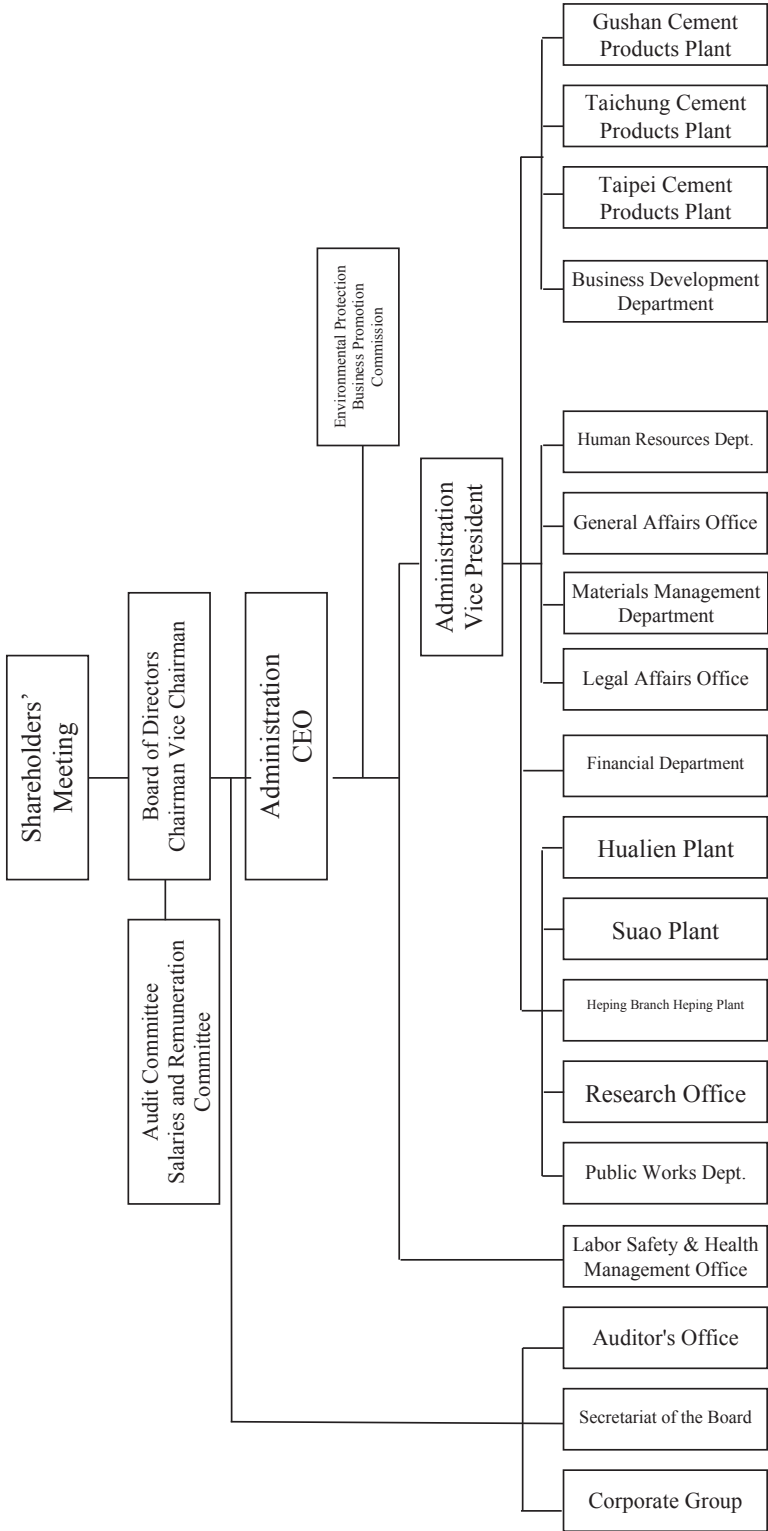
Shareholders' Meeting

Board of Directors
Chairman Vice Chairman

Audit Committee
Salaries and Remuneration Committee

Administration
CEO

Environmental Protection
Business Promotion
Commission

Administration
Vice President

Gushan Cement Products Plant

Taichung Cement Products Plant

Taipei Cement Products Plant

Business Development Department

Human Resources Dept.

General Affairs Office

Materials Management Department

Legal Affairs Office

Financial Department

Hualien Plant

Suao Plant

Heping Branch Heping Plant

Research Office

Public Works Dept.

Labor Safety & Health Management Office

Auditor's Office

Secretariat of the Board

Corporate Group